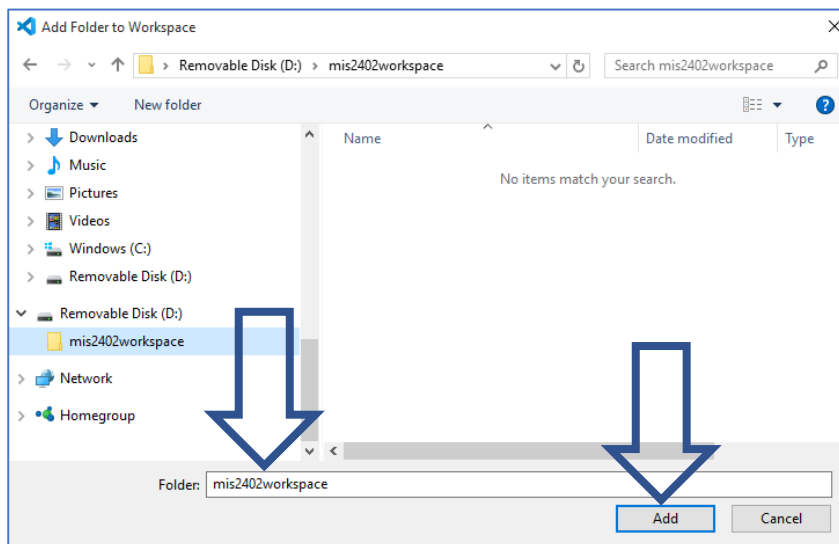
Add Folder to Workspace

> Removable Disk (D:) > mis2402workspace

Search mis2402workspace

Organize ▾ New folder

Downloads
Music
Pictures
Videos
Windows (C:)
Removable Disk (D:)
Removable Disk (D:)
mis2402workspace
Network
Homegroup

| Name | Date modified | Type |
|---|---|---|

No items match your search.

Folder: mis2402workspace

Add Cancel